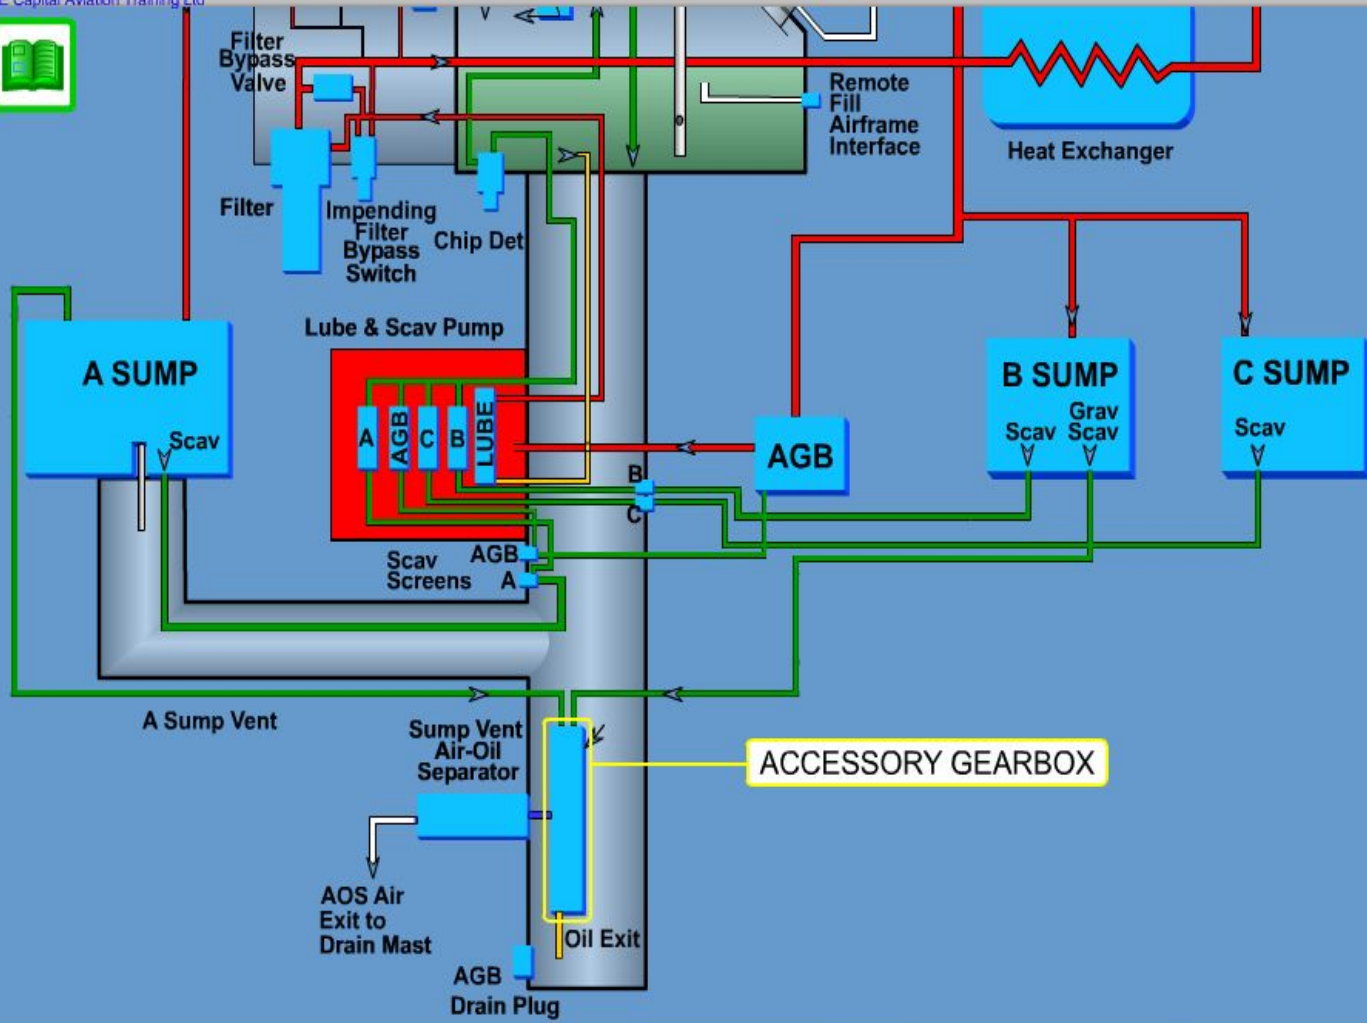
Filter Bypass Valve

Remote Fill Airframe Interface

Heat Exchanger

Filter

Impending Filter Bypass Switch

Chip Det

Lube & Scav Pump

A SUMP

Scav

A

AGB

C

B

LUBE

AGB

B SUMP

Scav

Grav Scav

C SUMP

Scav

B

C

Scav Screens

AGB

A

A Sump Vent

Sump Vent Air-Oil Separator

ACCESSORY GEARBOX

AOS Air Exit to Drain Mast

Oil Exit

AGB Drain Plug